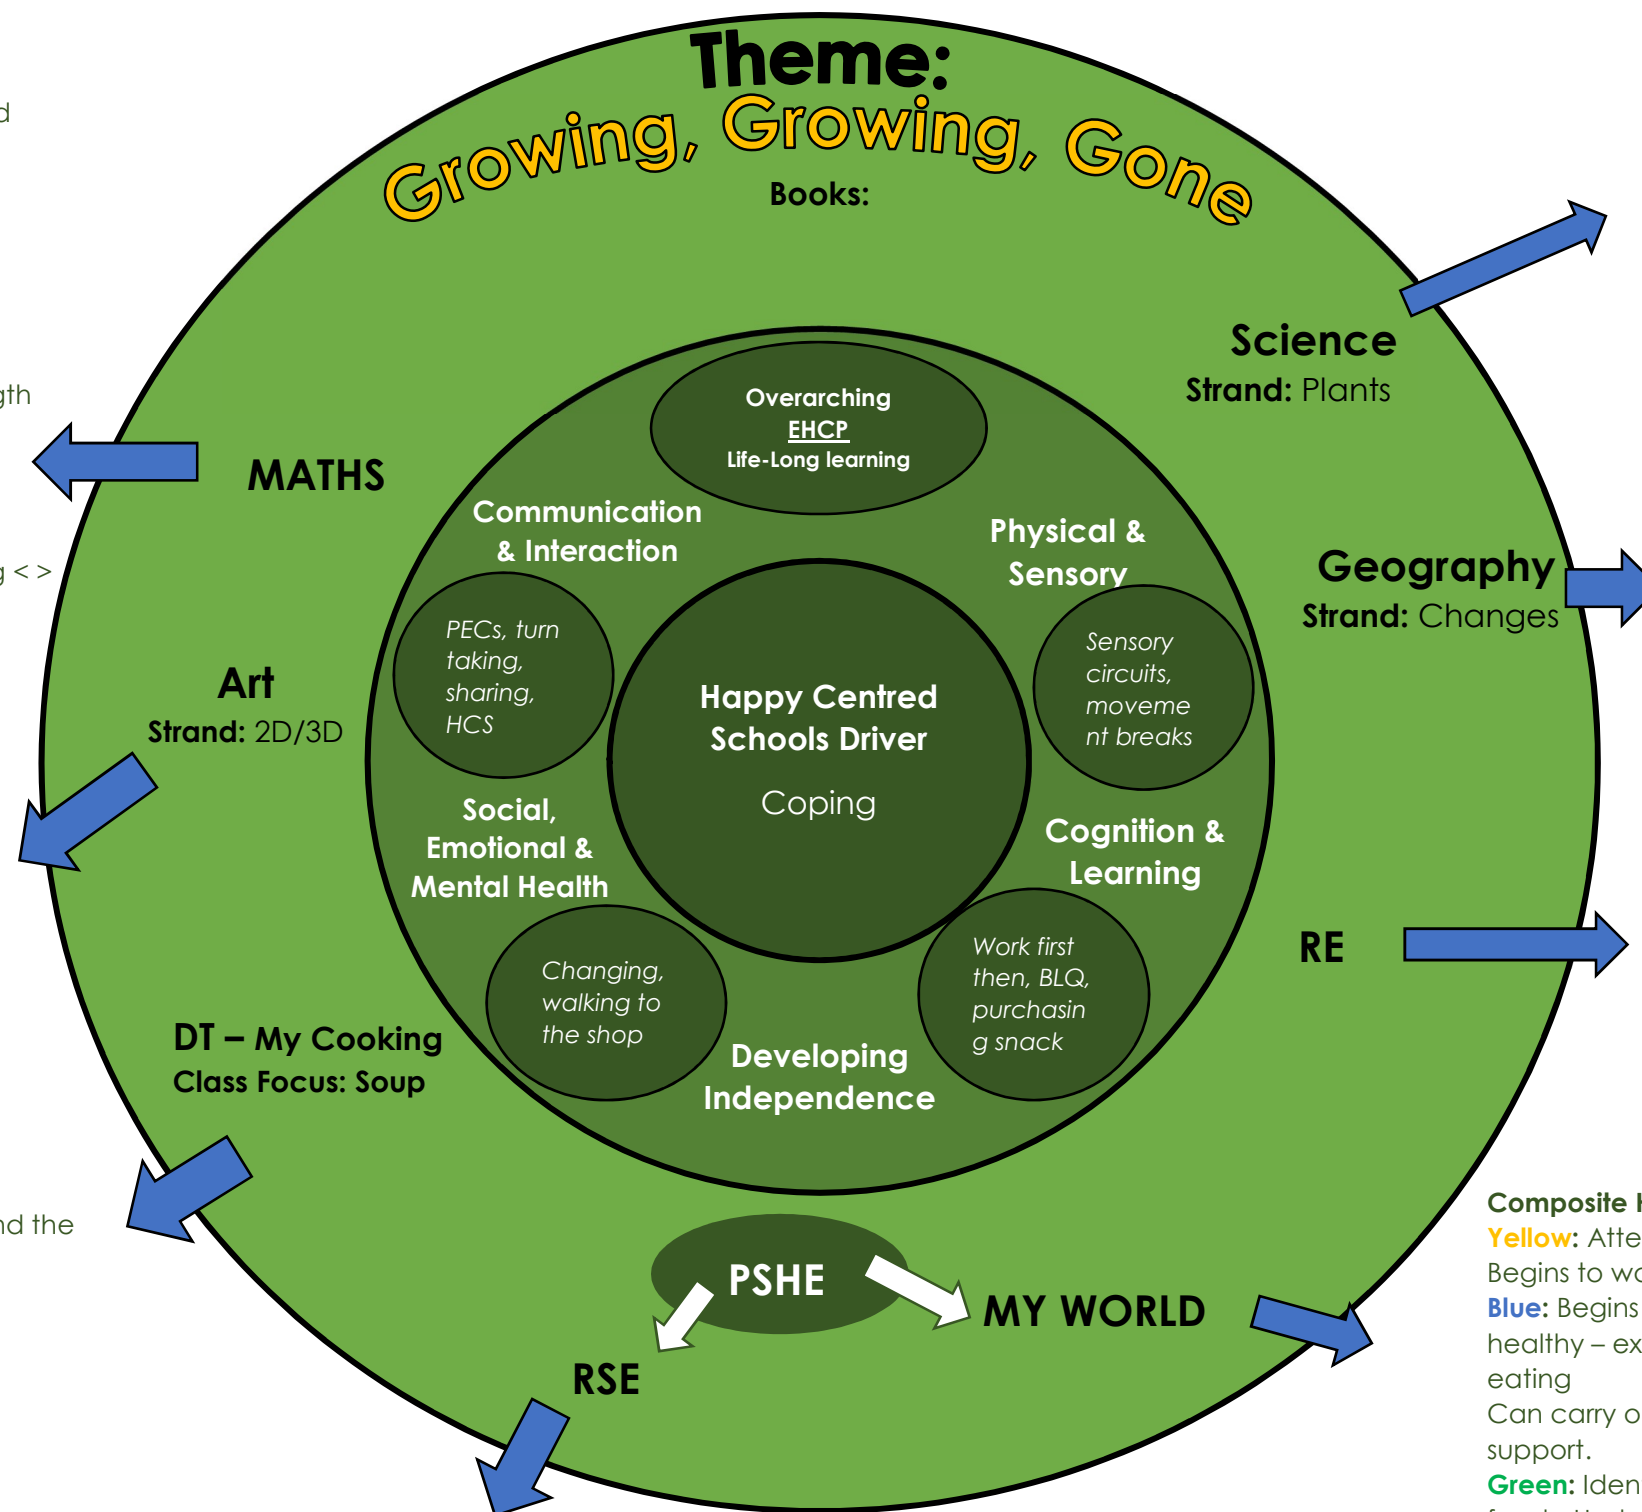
d

gth

g < >

nd the

Theme:
Growing, Growing, Gone
Books:

Science
Strand: Plants

MATHS

Geography
Strand: Changes

Art
Strand: 2D/3D

RE

DT – My Cooking
Class Focus: Soup

Overarching
EHCP
Life-Long learning

Communication & Interaction

PECs, turn taking, sharing, HCS

Physical & Sensory

Sensory circuits, movement breaks

Happy Centred Schools Driver

Coping

Social, Emotional & Mental Health

Changing, walking to the shop

Cognition & Learning

Work first then, BLQ, purchasing snack

Developing Independence

PSHE

RSE

MY WORLD

Composite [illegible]
Yellow: Atte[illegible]
Begins to wo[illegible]
Blue: Begins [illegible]
healthy – ex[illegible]
eating
Can carry o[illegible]
support.
Green: Iden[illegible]